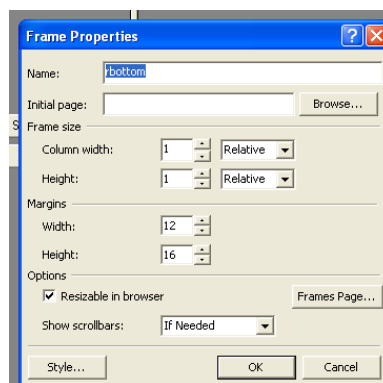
Frame Properties

Name: rbottom

Initial page: Browse...

S

Frame size

Column width: 1 Relative

Height: 1 Relative

Margins

Width: 12

Height: 16

Options

✔ Resizable in browser

Frames Page...

Show scrollbars: If Needed

Style... OK Cancel